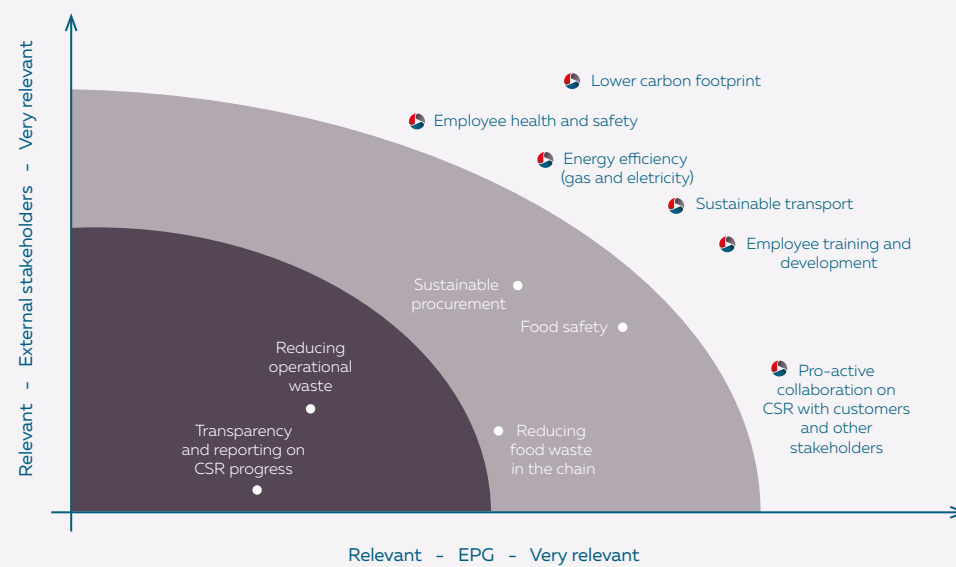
Relevant - External stakeholders - Very relevant

Lower carbon footprint

Employee health and safety

Energy efficiency (gas and eletricity)

Sustainable transport

Employee training and development

Sustainable procurement

Food safety

Reducing operational waste

Pro-active collaboration on CSR with customers and other stakeholders

Transparency and reporting on CSR progress

Reducing food waste in the chain

Relevant - EPG - Very relevant